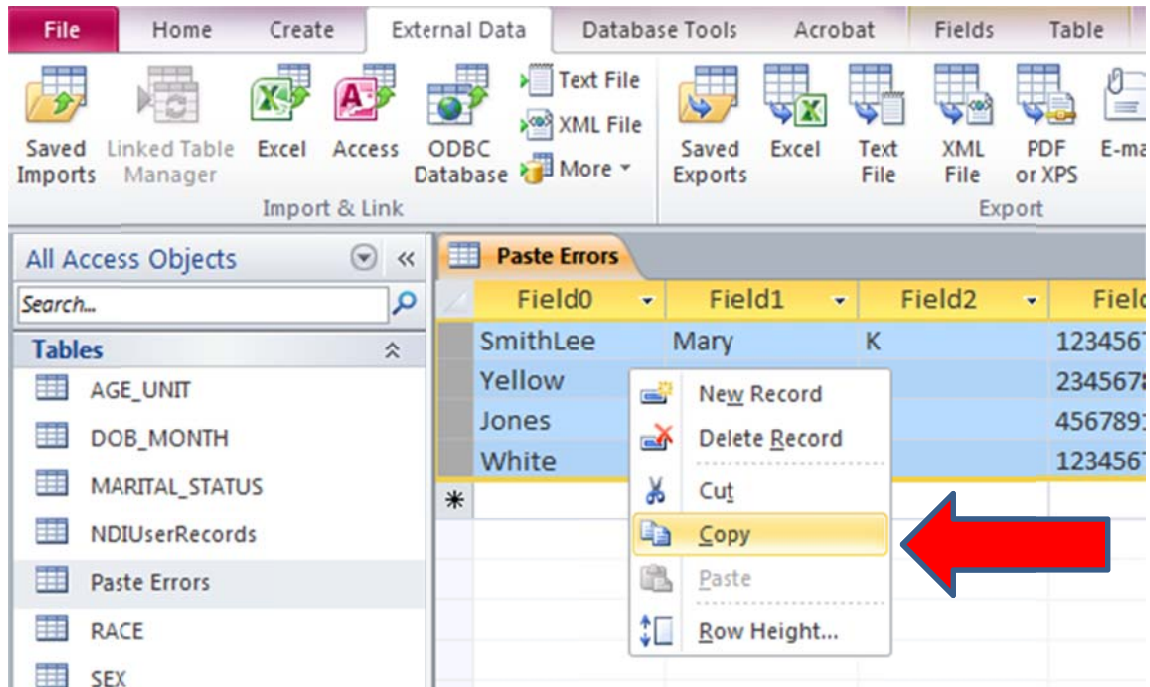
File Home Create External Data Database Tools Acrobat Fields Table

Saved Imports
Linked Table Manager
Excel
Access
ODBC Database
Text File
XML File
More
Import & Link

Saved Exports
Excel
Text File
XML File
PDF or XPS
E-ma
Export

All Access Objects
Search...
Tables
AGE_UNIT
DOB_MONTH
MARITAL_STATUS
NDIUserRecords
Paste Errors
RACE
SEX

Paste Errors

| Field0 | Field1 | Field2 | Fiel |
|---|---|---|---|
| SmithLee | Mary | K | 123456 |
| Yellow | | | 234567 |
| Jones | | | 456789 |
| White | | | 123456 |
| * | | | |

New Record
Delete Record
Cut
Copy
Paste
Row Height...